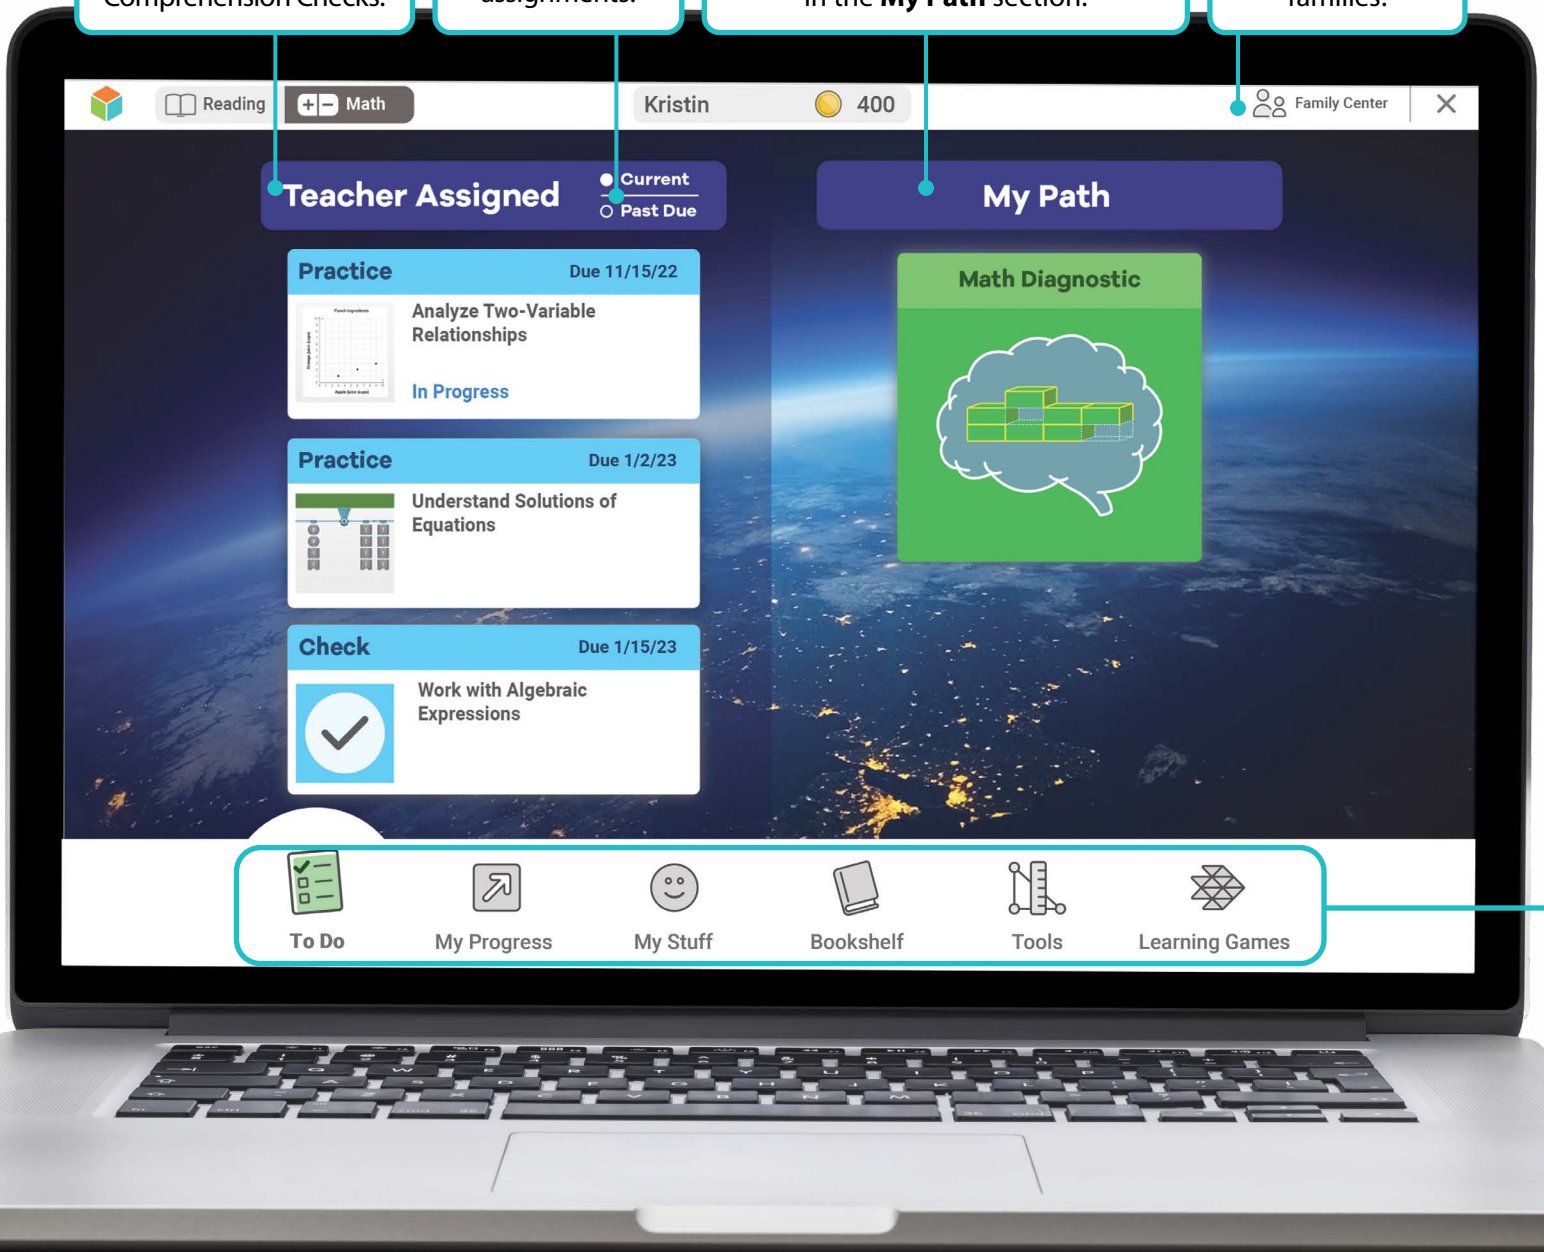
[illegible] Comprehension Checks.

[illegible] assignments.

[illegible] in the **My Path** section.

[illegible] families.

Reading Math

Kristin 400

Family Center ✕

Teacher Assigned

Current

Past Due

My Path

Practice Due 11/15/22

Analyze Two-Variable Relationships

In Progress

Practice Due 1/2/23

Understand Solutions of Equations

Check Due 1/15/23

Work with Algebraic Expressions

Math Diagnostic

To Do

My Progress

My Stuff

Bookshelf

Tools

Learning Games